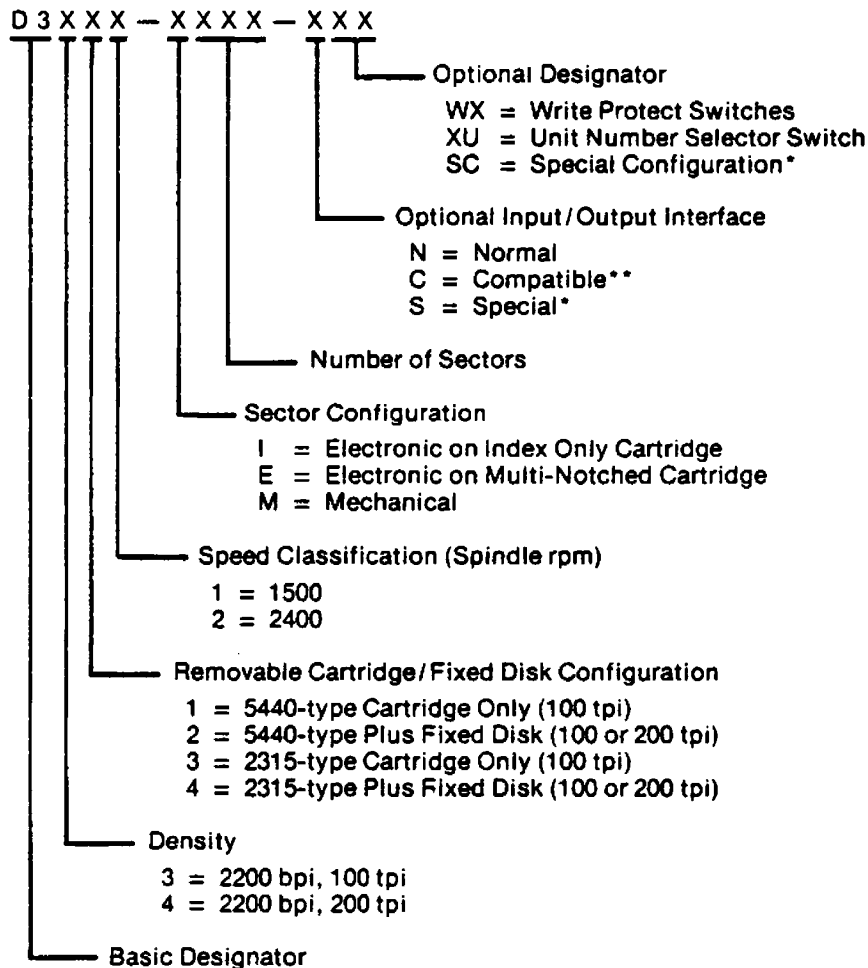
D 3 X X X – X X X X – X X X

Optional Designator

WX = Write Protect Switches
XU = Unit Number Selector Switch
SC = Special Configuration*

Optional Input/Output Interface

N = Normal
C = Compatible**
S = Special*

Number of Sectors

Sector Configuration

I = Electronic on Index Only Cartridge
E = Electronic on Multi-Notched Cartridge
M = Mechanical

Speed Classification (Spindle rpm)

1 = 1500
2 = 2400

Removable Cartridge/Fixed Disk Configuration

1 = 5440-type Cartridge Only (100 tpi)
2 = 5440-type Plus Fixed Disk (100 or 200 tpi)
3 = 2315-type Cartridge Only (100 tpi)
4 = 2315-type Plus Fixed Disk (100 or 200 tpi)

Density

3 = 2200 bpi, 100 tpi
4 = 2200 bpi, 200 tpi

Basic Designator